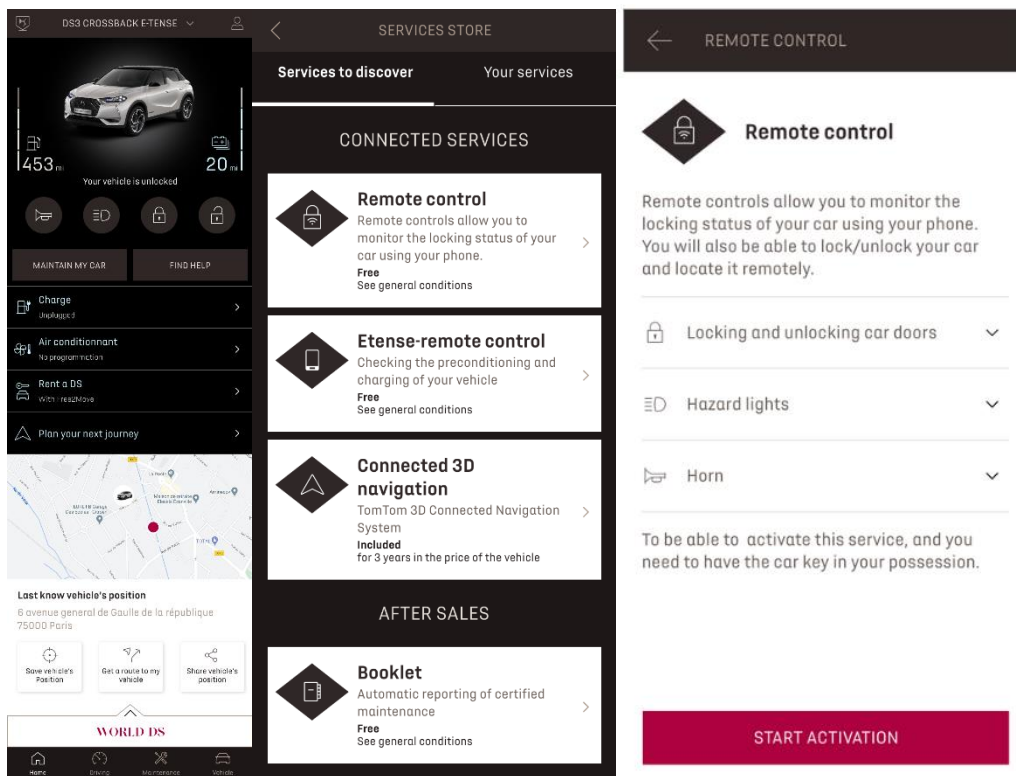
DS3 CROSSBACK E-TENSE

453 mi
20 mi
Your vehicle is unlocked

MAINTAIN MY CAR
FIND HELP

Charge
Unplugged

Air conditionnant
No programmation

Rent a DS
With Free2Move

Plan your next journey

Last know vehicle's position
6 avenue general de Gaulle de la république 75000 Paris

Save vehicle's Position
Get a route to my vehicle
Share vehicle's position

WORLD DS

Home
Driving
Maintenance
Vehicle

SERVICES STORE

Services to discover
Your services

CONNECTED SERVICES

Remote control
Remote controls allow you to monitor the locking status of your car using your phone.
Free
See general conditions

Etense-remote control
Checking the preconditioning and charging of your vehicle
Free
See general conditions

Connected 3D navigation
TomTom 3D Connected Navigation System
Included
for 3 years in the price of the vehicle

AFTER SALES

Booklet
Automatic reporting of certified maintenance
Free
See general conditions

REMOTE CONTROL

Remote control

Remote controls allow you to monitor the locking status of your car using your phone. You will also be able to lock/unlock your car and locate it remotely.

Locking and unlocking car doors

Hazard lights

Horn

To be able to activate this service, and you need to have the car key in your possession.

START ACTIVATION